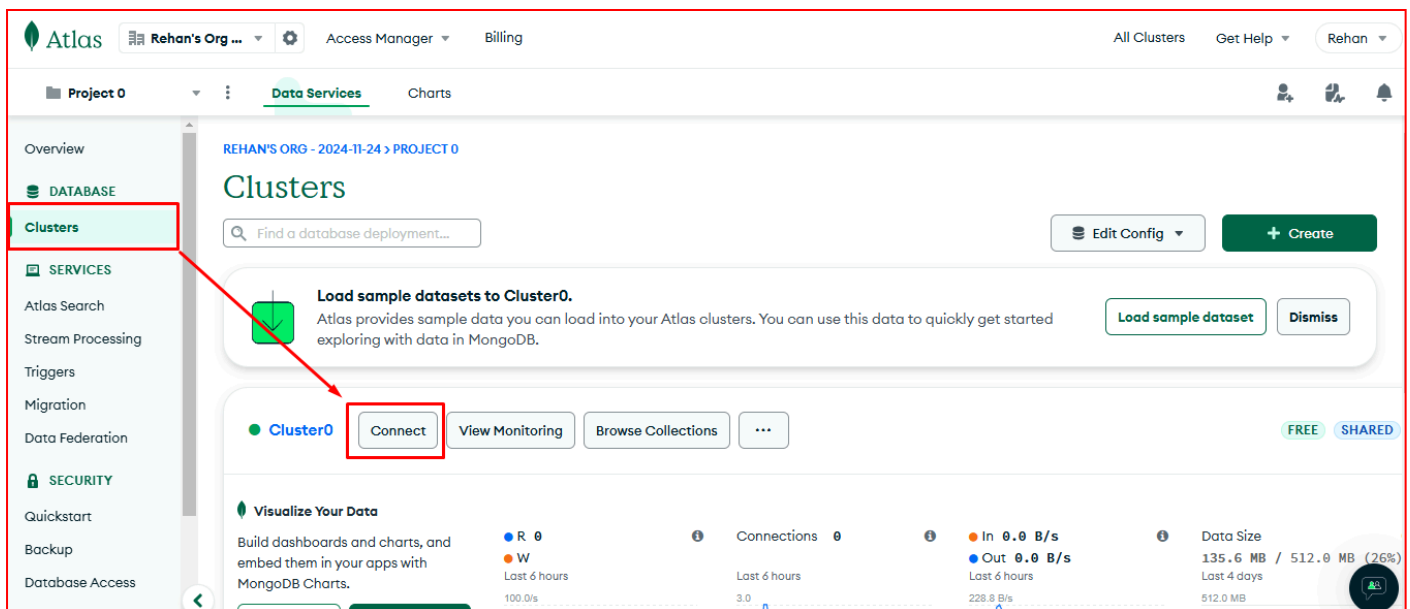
Atlas Rehan's Org ... Access Manager Billing All Clusters Get Help Rehan

Project 0 Data Services Charts

Overview

DATABASE

Clusters

SERVICES

Atlas Search

Stream Processing

Triggers

Migration

Data Federation

SECURITY

Quickstart

Backup

Database Access

REHAN'S ORG - 2024-11-24 > PROJECT 0

Clusters

Find a database deployment...

Edit Config

+ Create

Load sample datasets to Cluster0.

Atlas provides sample data you can load into your Atlas clusters. You can use this data to quickly get started exploring with data in MongoDB.

Load sample dataset Dismiss

Cluster0 Connect View Monitoring Browse Collections ··· FREE SHARED

Visualize Your Data

Build dashboards and charts, and embed them in your apps with MongoDB Charts.

R 0
W
Last 6 hours
100.0/s

Connections 0
Last 6 hours
3.0

In 0.0 B/s
Out 0.0 B/s
Last 6 hours
228.8 B/s

Data Size
135.6 MB / 512.0 MB (26%)
Last 4 days
512.0 MB